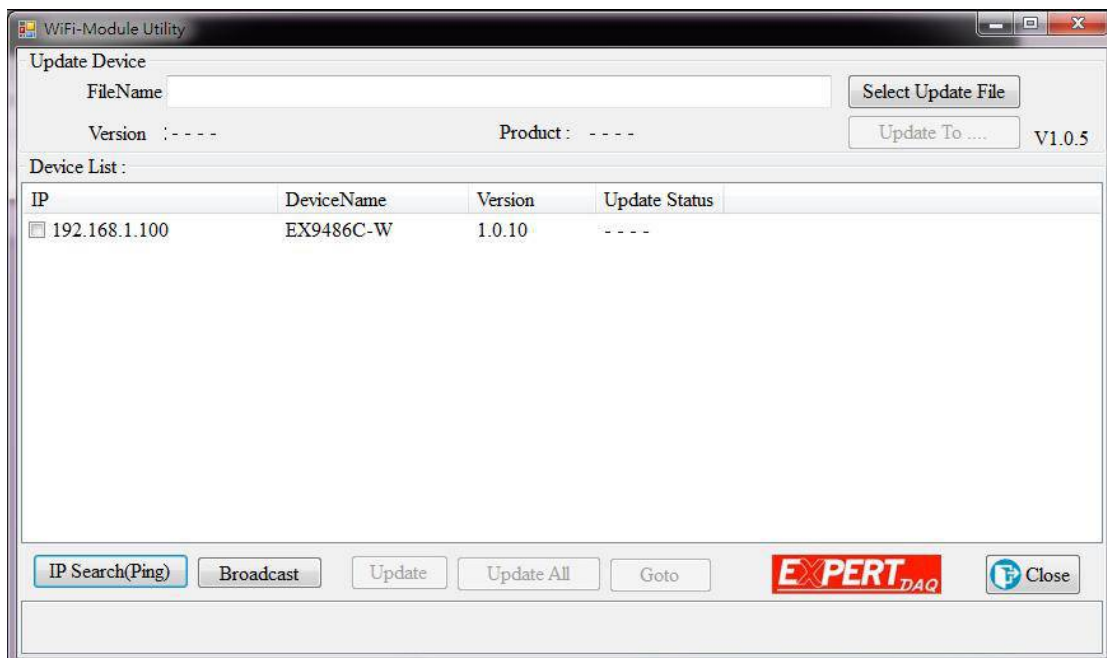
WiFi-Module Utility

Update Device

FileName

Select Update File

Version :- - - -

Product : - - - -

Update To ....

V1.0.5

Device List :

| IP | DeviceName | Version | Update Status |
|---|---|---|---|
| 192.168.1.100 | EX9486C-W | 1.0.10 | - - - - |

IP Search(Ping)

Broadcast

Update

Update All

Goto

EXPERT DAQ

Close